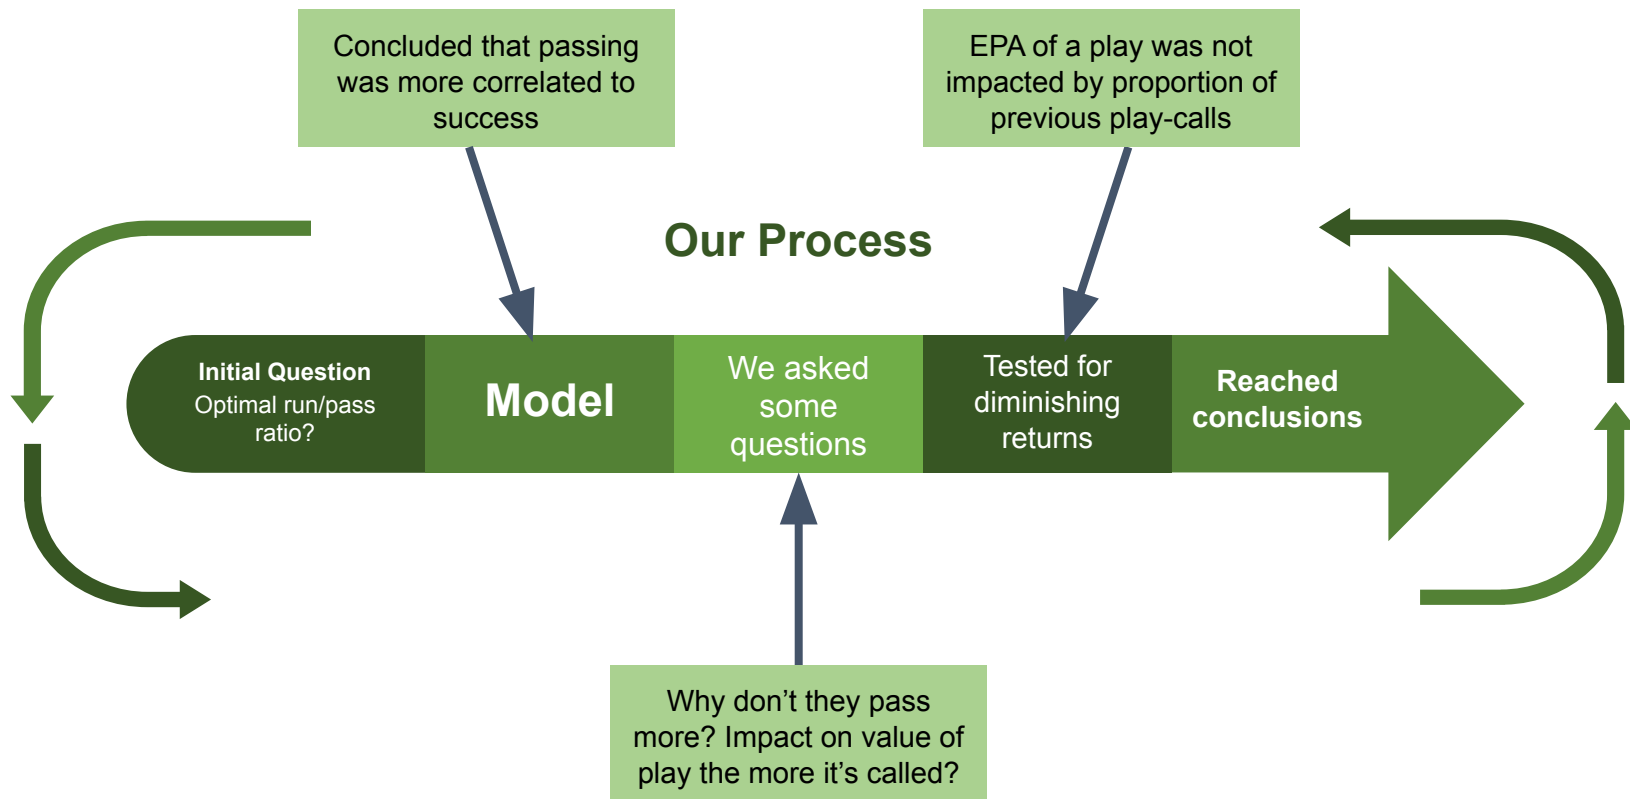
Concluded that passing was more correlated to success

EPA of a play was not impacted by proportion of previous play-calls

Our Process

Initial Question
Optimal run/pass ratio?

Model

We asked some questions

Tested for diminishing returns

Reached conclusions

Why don’t they pass more? Impact on value of play the more it’s called?